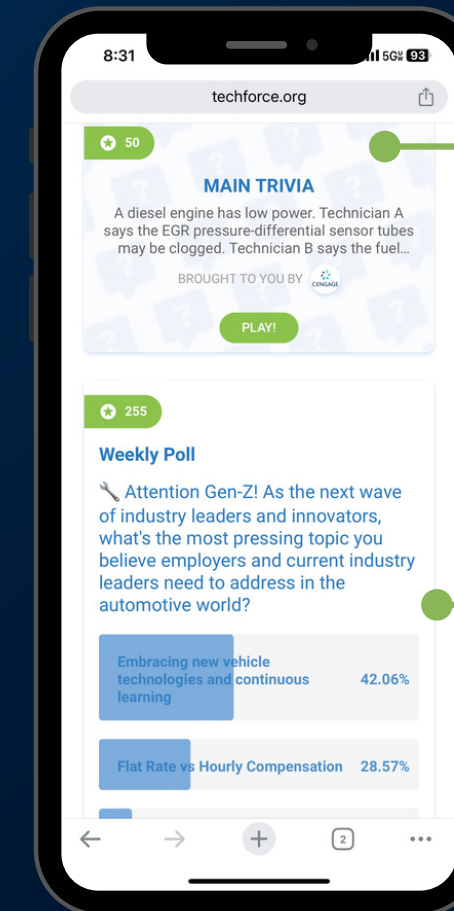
8:31

5G 93

techforce.org

50

MAIN TRIVIA

A diesel engine has low power. Technician A says the EGR pressure-differential sensor tubes may be clogged. Technician B says the fuel...

BROUGHT TO YOU BY CENGAGE

PLAY!

255

Weekly Poll

🔧 Attention Gen-Z! As the next wave of industry leaders and innovators, what's the most pressing topic you believe employers and current industry leaders need to address in the automotive world?

Embracing new vehicle technologies and continuous learning 42.06%

Flat Rate vs Hourly Compensation 28.57%

2